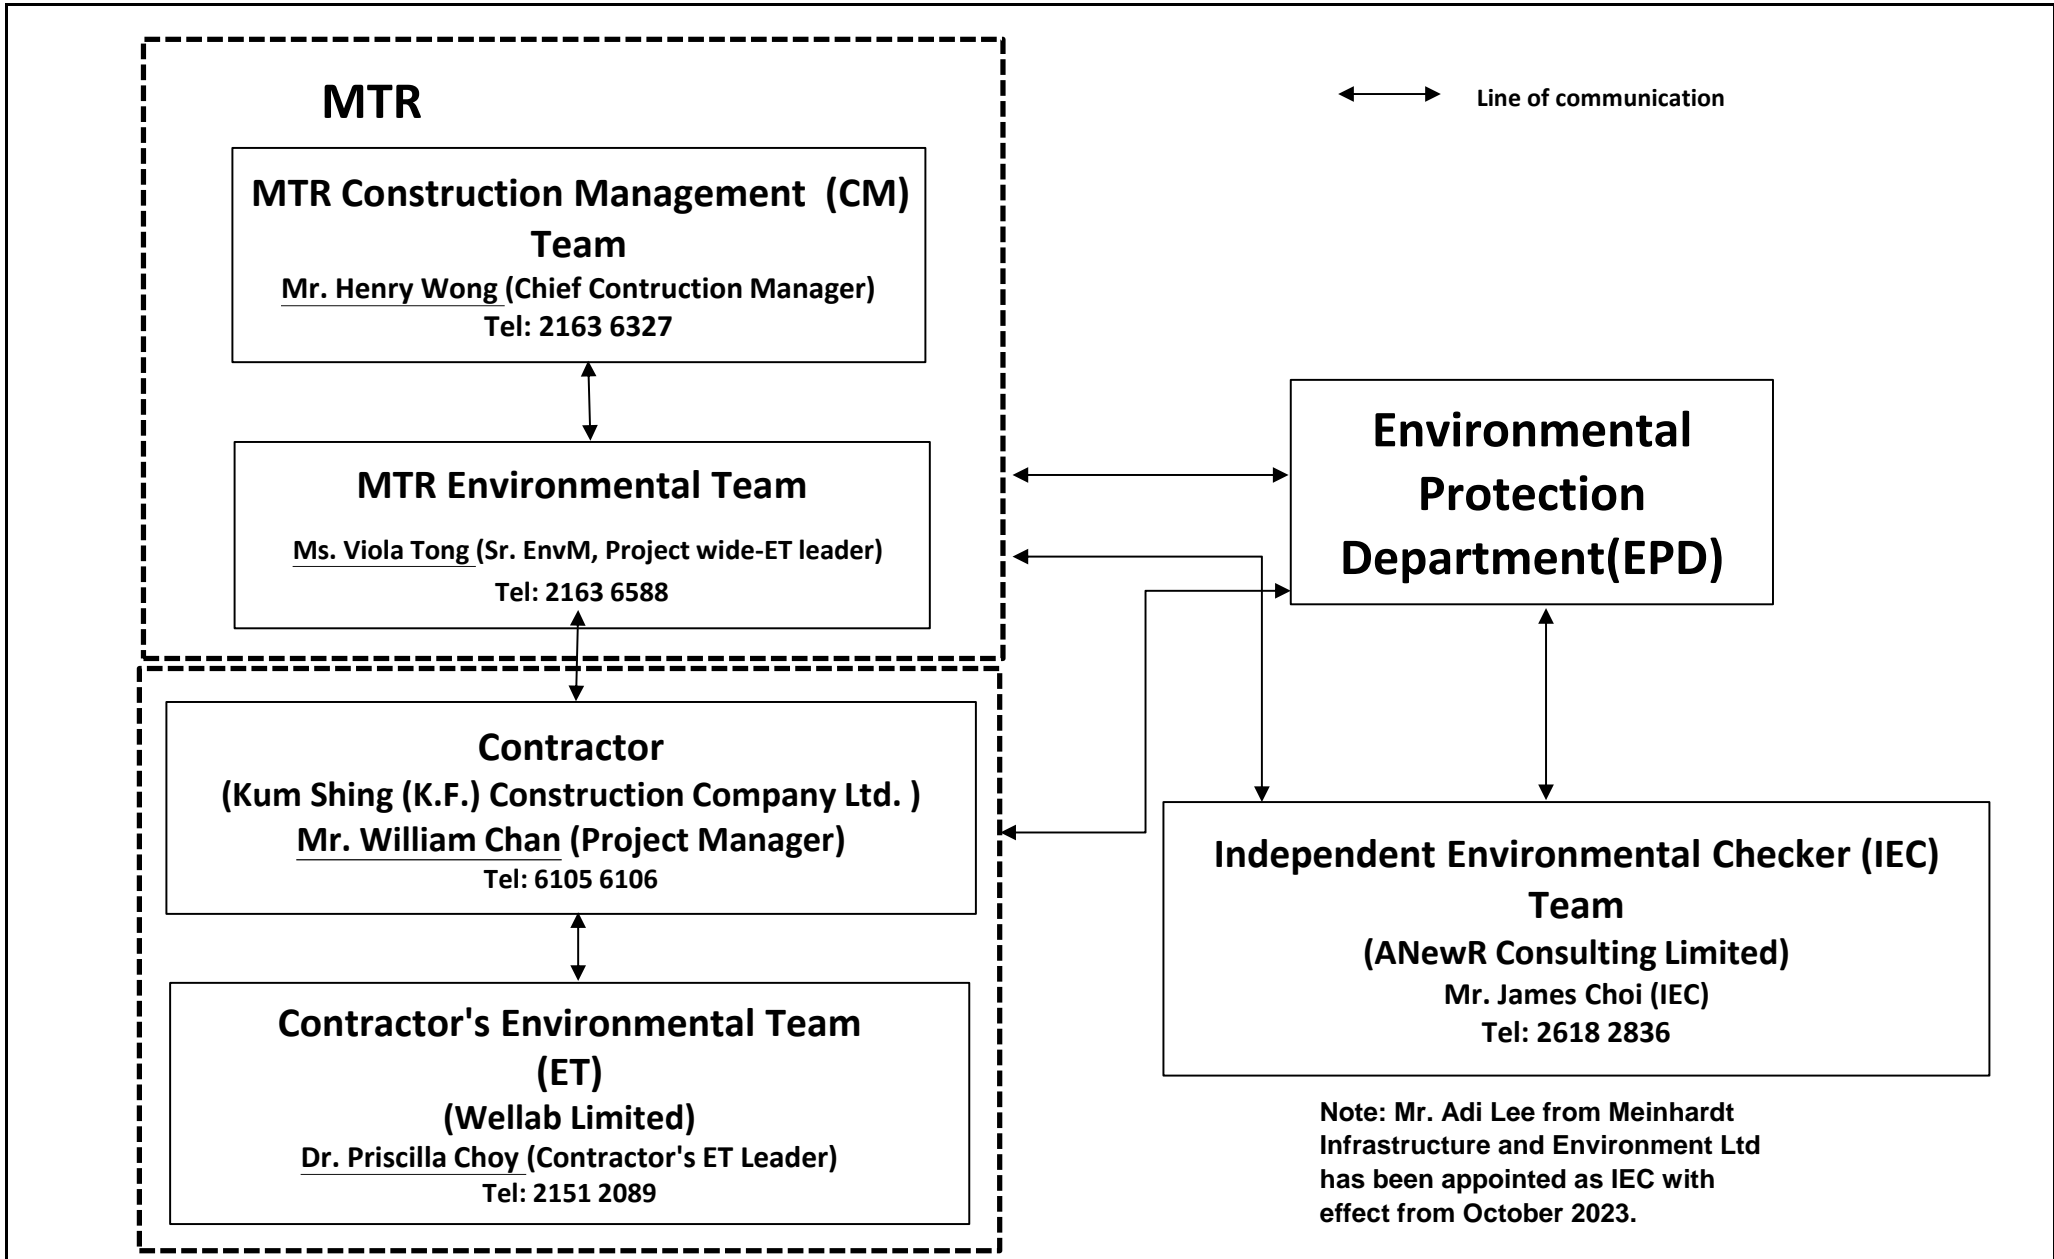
MTR

Line of communication

MTR Construction Management (CM) Team
Mr. Henry Wong (Chief Contruction Manager)
Tel: 2163 6327

MTR Environmental Team
Ms. Viola Tong (Sr. EnvM, Project wide-ET leader)
Tel: 2163 6588

Environmental Protection Department(EPD)

Contractor
(Kum Shing (K.F.) Construction Company Ltd. )
Mr. William Chan (Project Manager)
Tel: 6105 6106

Contractor's Environmental Team (ET)
(Wellab Limited)
Dr. Priscilla Choy (Contractor's ET Leader)
Tel: 2151 2089

Independent Environmental Checker (IEC) Team
(ANewR Consulting Limited)
Mr. James Choi (IEC)
Tel: 2618 2836

Note: Mr. Adi Lee from Meinhardt Infrastructure and Environment Ltd has been appointed as IEC with effect from October 2023.